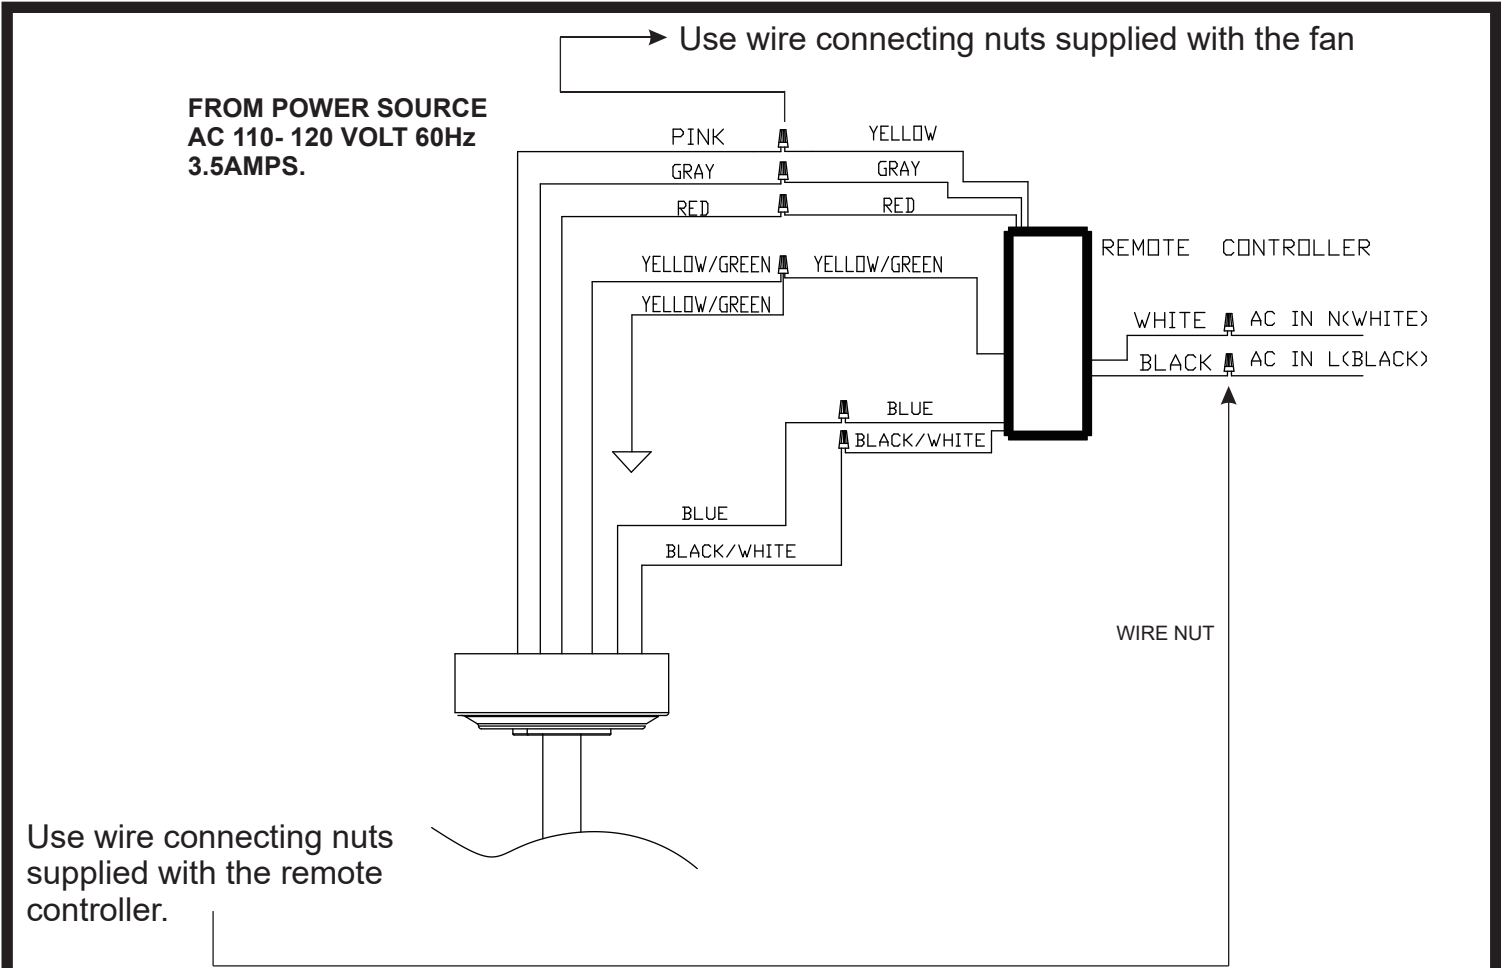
Use wire connecting nuts supplied with the fan

FROM POWER SOURCE
AC 110- 120 VOLT 60Hz
3.5AMPS.

PINK
YELLOW
GRAY
GRAY
RED
RED
REMOTE CONTROLLER
YELLOW/GREEN
YELLOW/GREEN
YELLOW/GREEN
WHITE
AC IN N(WHITE)
BLACK
AC IN L(BLACK)
BLUE
BLACK/WHITE
BLUE
BLACK/WHITE
WIRE NUT

Use wire connecting nuts supplied with the remote controller.